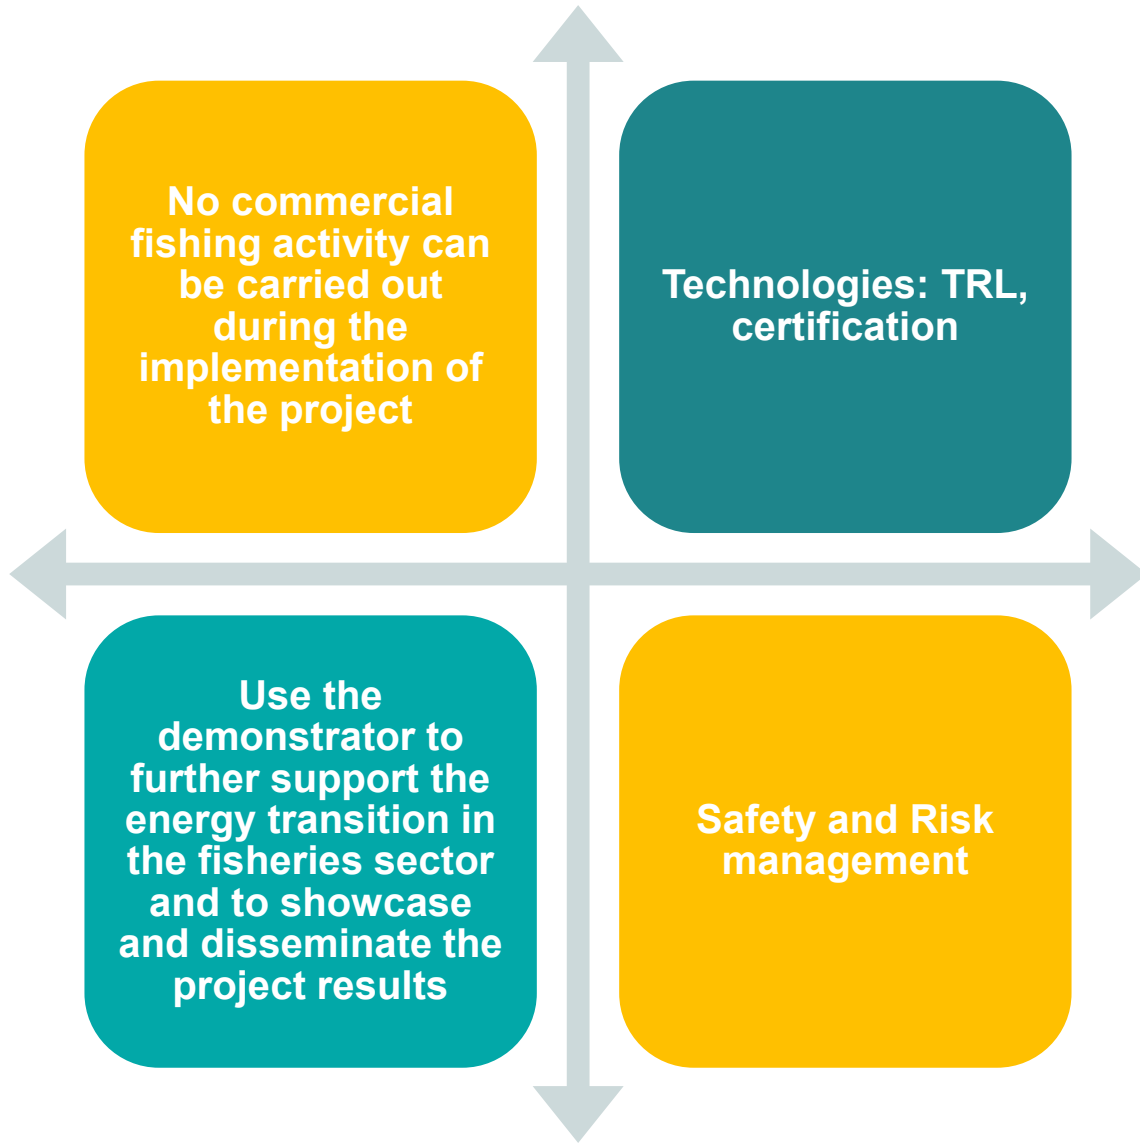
No commercial fishing activity can be carried out during the implementation of the project

Technologies: TRL, certification

Use the demonstrator to further support the energy transition in the fisheries sector and to showcase and disseminate the project results

Safety and Risk management